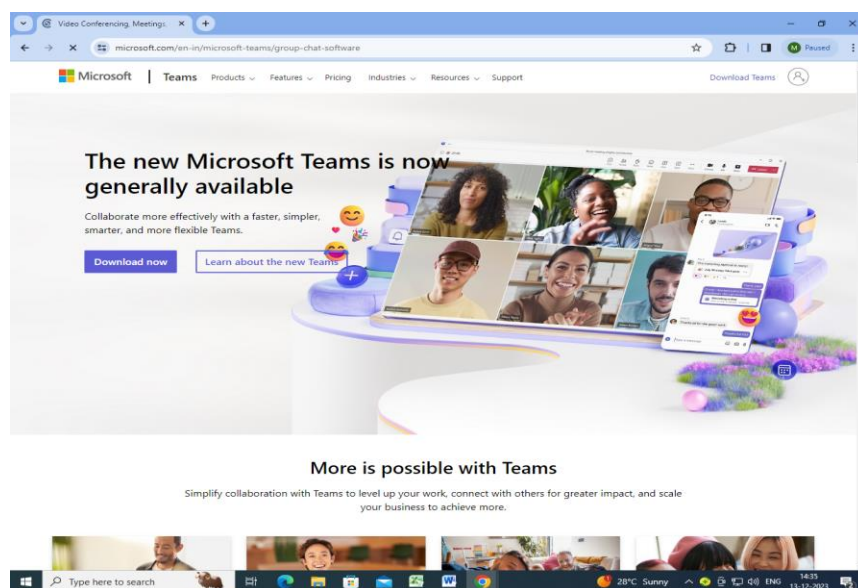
Video Conferencing, Meetings, ×

microsoft.com/en-in/microsoft-teams/group-chat-software

M Paused

Microsoft | Teams Products Features Pricing Industries Resources Support Download Teams

The new Microsoft Teams is now generally available

Collaborate more effectively with a faster, simpler, smarter, and more flexible Teams.

Download now

Learn about the new Teams

More is possible with Teams

Simplify collaboration with Teams to level up your work, connect with others for greater impact, and scale your business to achieve more.

Type here to search

28°C Sunny ENG 14:35 13-12-2023